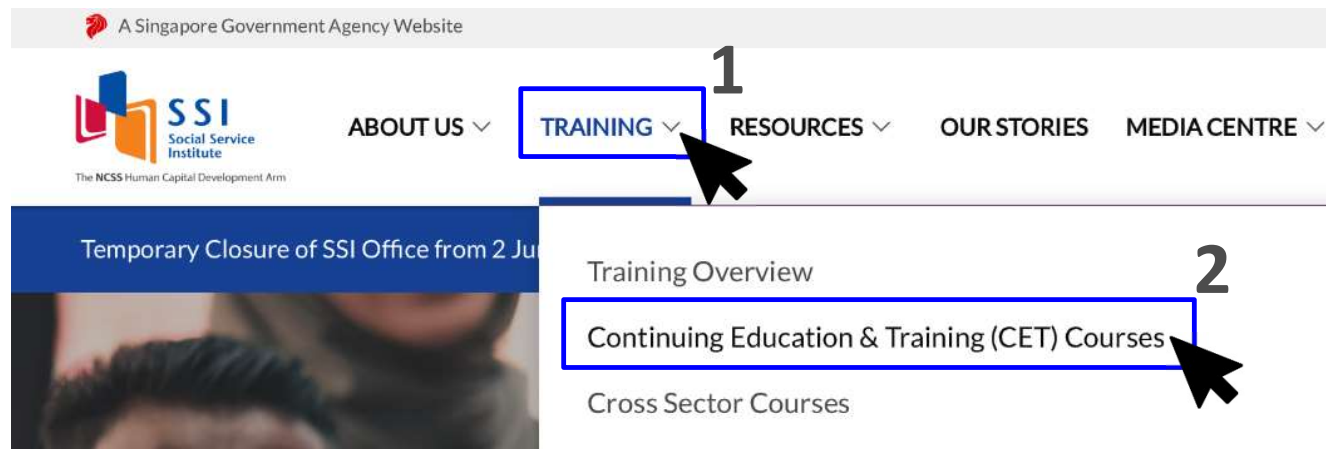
A Singapore Government Agency Website

SSI Social Service Institute
The NCSS Human Capital Development Arm

ABOUT US
TRAINING
1
RESOURCES
OUR STORIES
MEDIA CENTRE

Temporary Closure of SSI Office from 2 Ju

Training Overview
2
Continuing Education & Training (CET) Courses
Cross Sector Courses